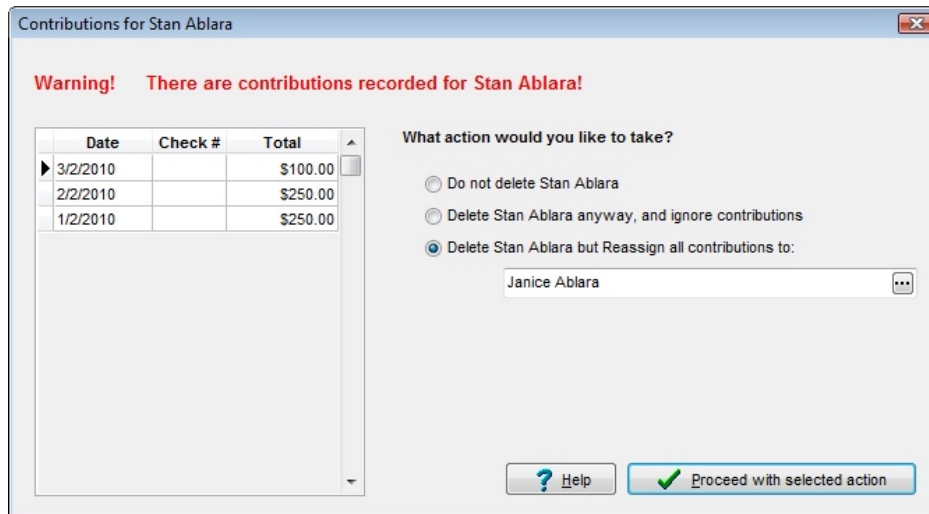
Contributions for Stan Ablara

Warning! There are contributions recorded for Stan Ablara!

| Date | Check # | Total |
|---|---|---|
| 3/2/2010 | | \$100.00 |
| 2/2/2010 | | \$250.00 |
| 1/2/2010 | | \$250.00 |

What action would you like to take?

Do not delete Stan Ablara

Delete Stan Ablara anyway, and ignore contributions

Delete Stan Ablara but Reassign all contributions to:

Janice Ablara

Help

Proceed with selected action